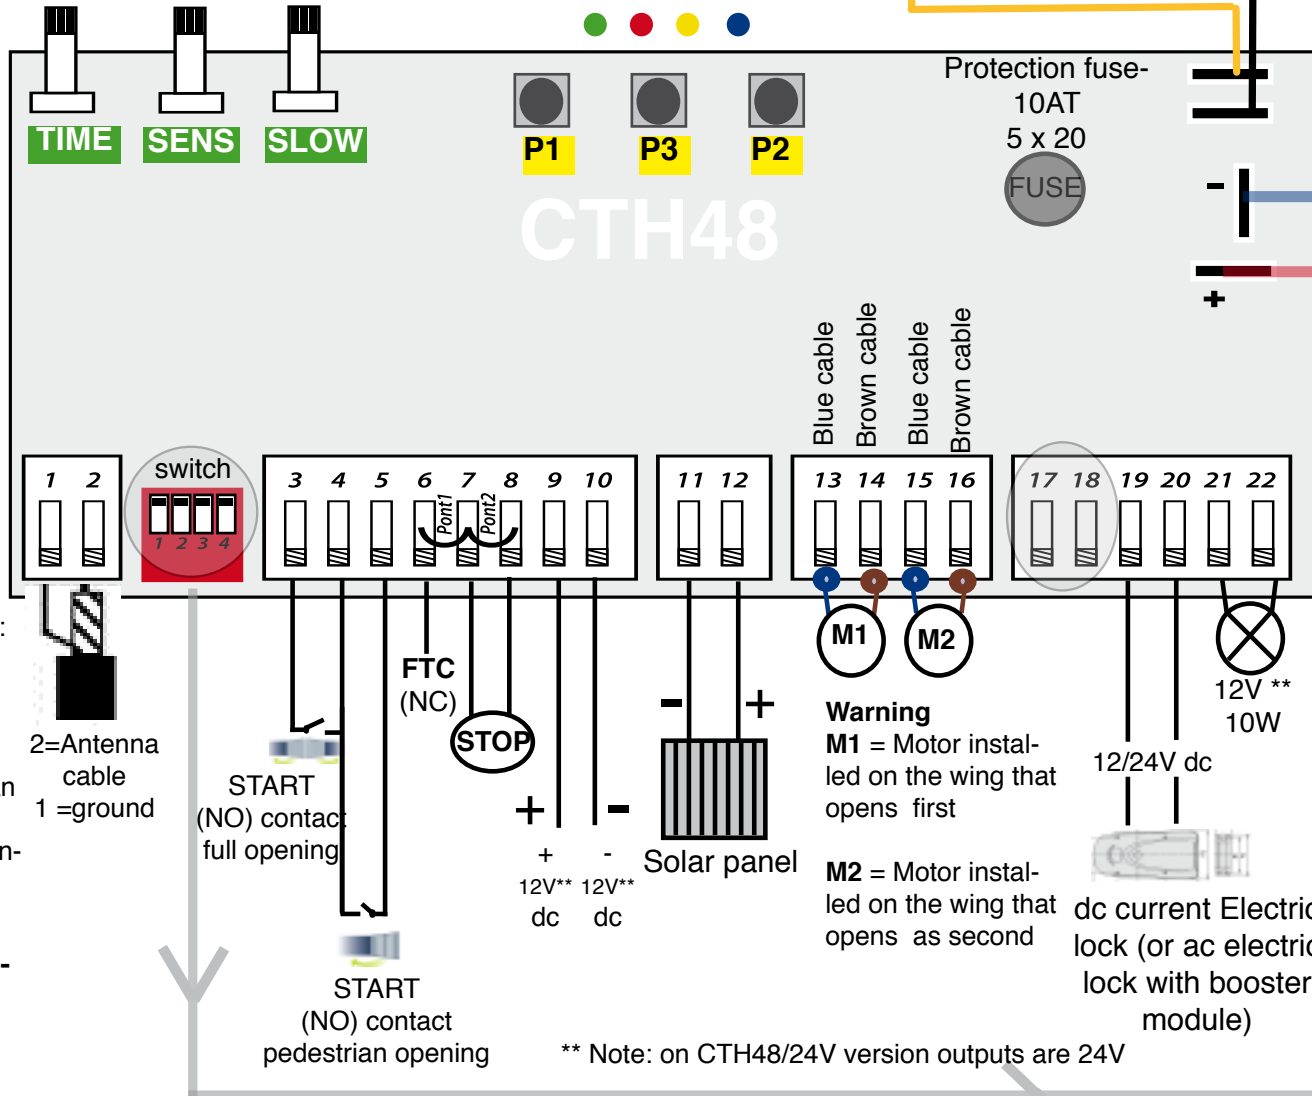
TIME SENS SLOW

P1 P3 P2

CTH48

Protection fuse-
10AT
5 x 20

FUSE

-

+

Blue cable
Brown cable
Blue cable
Brown cable

| 1 | 2 |
|---|---|

switch
1 2 3 4

| 3 | 4 | 5 | 6 | 7 | 8 | 9 | 10 |
|---|---|---|---|---|---|---|---|

Pont1 Pont2

| 11 | 12 |
|---|---|

| 13 | 14 | 15 | 16 |
|---|---|---|---|

| 17 | 18 | 19 | 20 | 21 | 22 |
|---|---|---|---|---|---|

M1 M2

12V **
10W

2=Antenna cable
1 =ground

FTC
(NC)

STOP

START
(NO) contact
full opening

START
(NO) contact
pedestrian opening

+ -

+
12V**
dc

-
12V**
dc

- +

Solar panel

**Warning**
**M1** = Motor installed on the wing that opens first

**M2** = Motor installed on the wing that opens as second

12/24V dc

dc current Electric lock (or ac electric lock with booster module)

** Note: on CTH48/24V version outputs are 24V